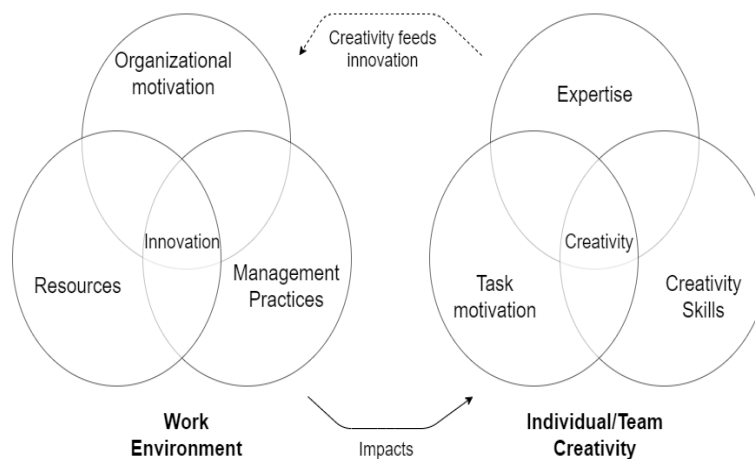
Creativity feeds innovation

Organizational motivation

Innovation

Resources

Management Practices

Work Environment

Impacts

Expertise

Creativity

Task motivation

Creativity Skills

Individual/Team Creativity